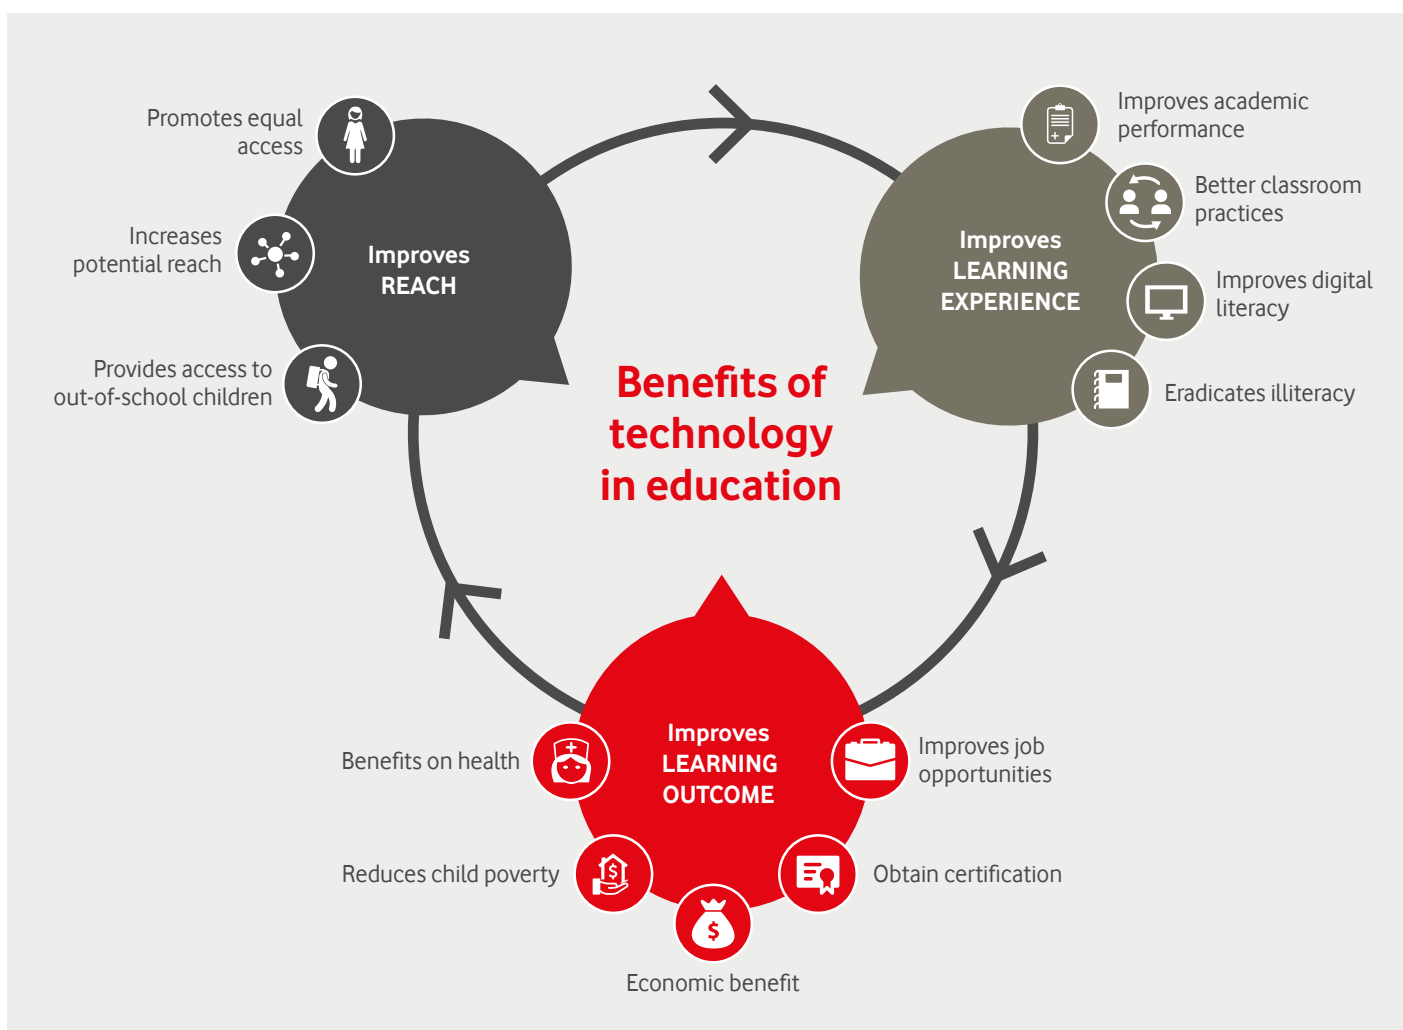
Benefits of technology in education

Improves REACH

Promotes equal access

Increases potential reach

Provides access to out-of-school children

Improves LEARNING EXPERIENCE

Improves academic performance

Better classroom practices

Improves digital literacy

Eradicates illiteracy

Improves LEARNING OUTCOME

Benefits on health

Reduces child poverty

Economic benefit

Obtain certification

Improves job opportunities